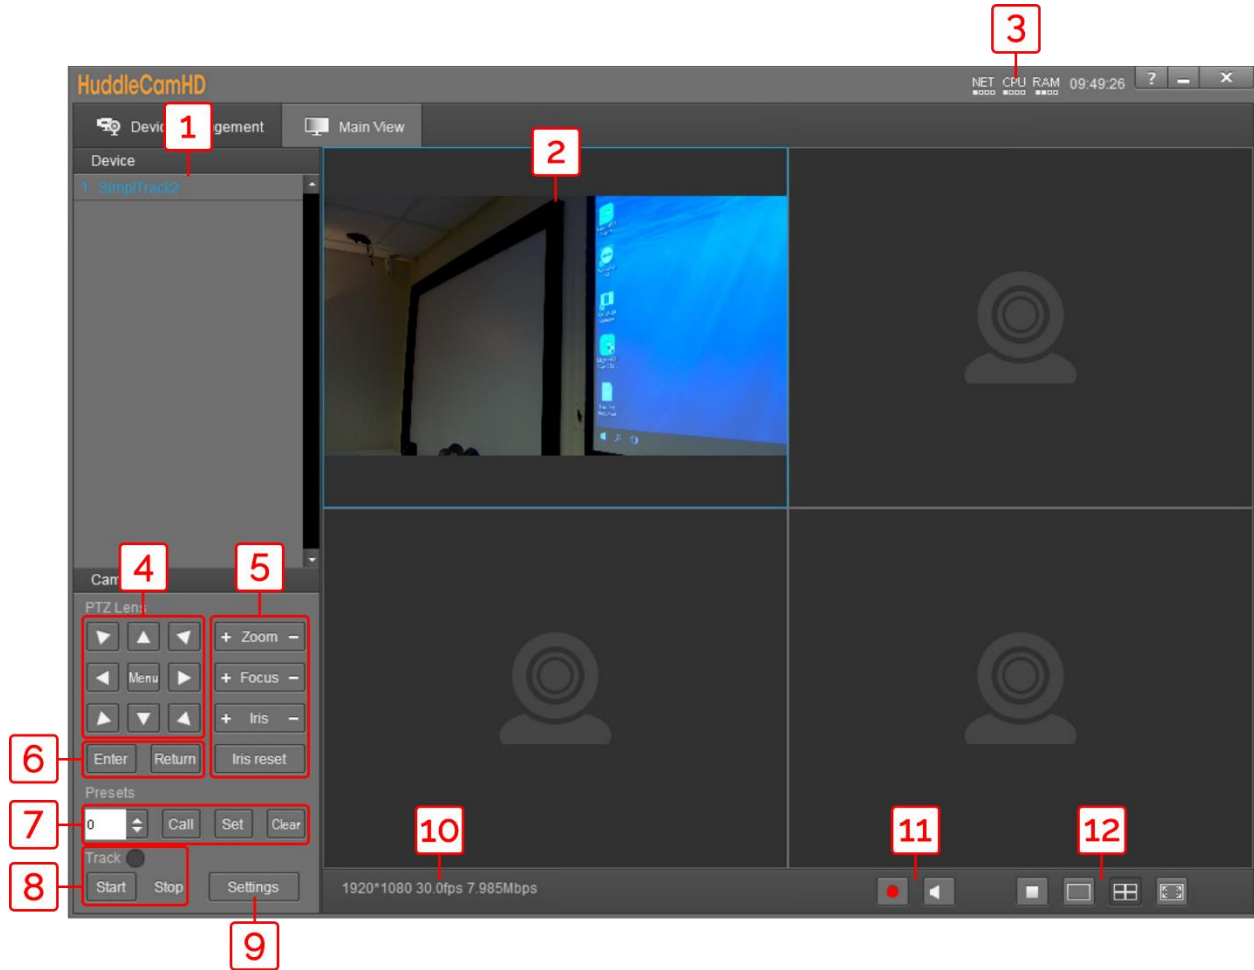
HuddleCamHD

3

NET CPU RAM 09:49:26 ? – ✕

Devic 1 gement

Main View

Device

1 SimplTrack2

2

Cam 4 5

PTZ Lens

+ Zoom –

Menu

+ Focus –

+ Iris –

6 Enter Return

Iris reset

Presets

7 0 Call Set Clear

Track

8 Start Stop

Settings

9

10

1920*1080 30.0fps 7.985Mbps

11

12